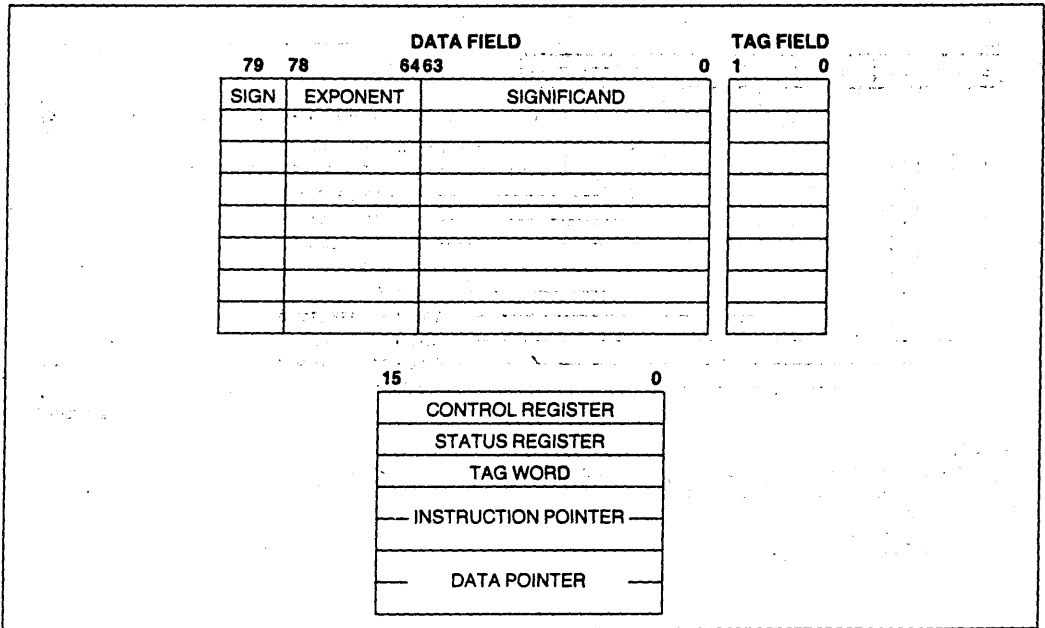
DATA FIELD

TAG FIELD

79 78 64 63 0 1 0

| SIGN | EXPONENT | SIGNIFICAND |
|---|---|---|
| | | |
| | | |
| | | |
| | | |
| | | |
| | | |
| | | |

15 0

CONTROL REGISTER

STATUS REGISTER

TAG WORD

INSTRUCTION POINTER

DATA POINTER